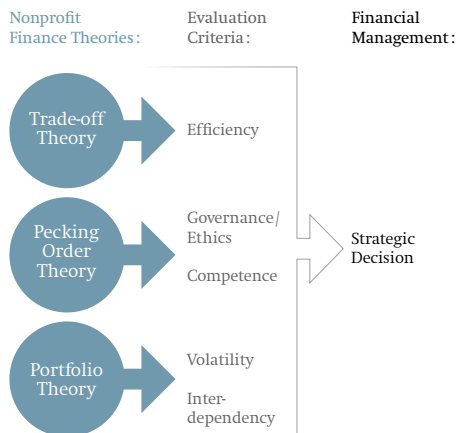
Nonprofit Finance Theories:

Evaluation Criteria:

Financial Management:

Trade-off Theory

Efficiency

Pecking Order Theory

Governance/ Ethics

Competence

Strategic Decision

Portfolio Theory

Volatility

Inter-dependency